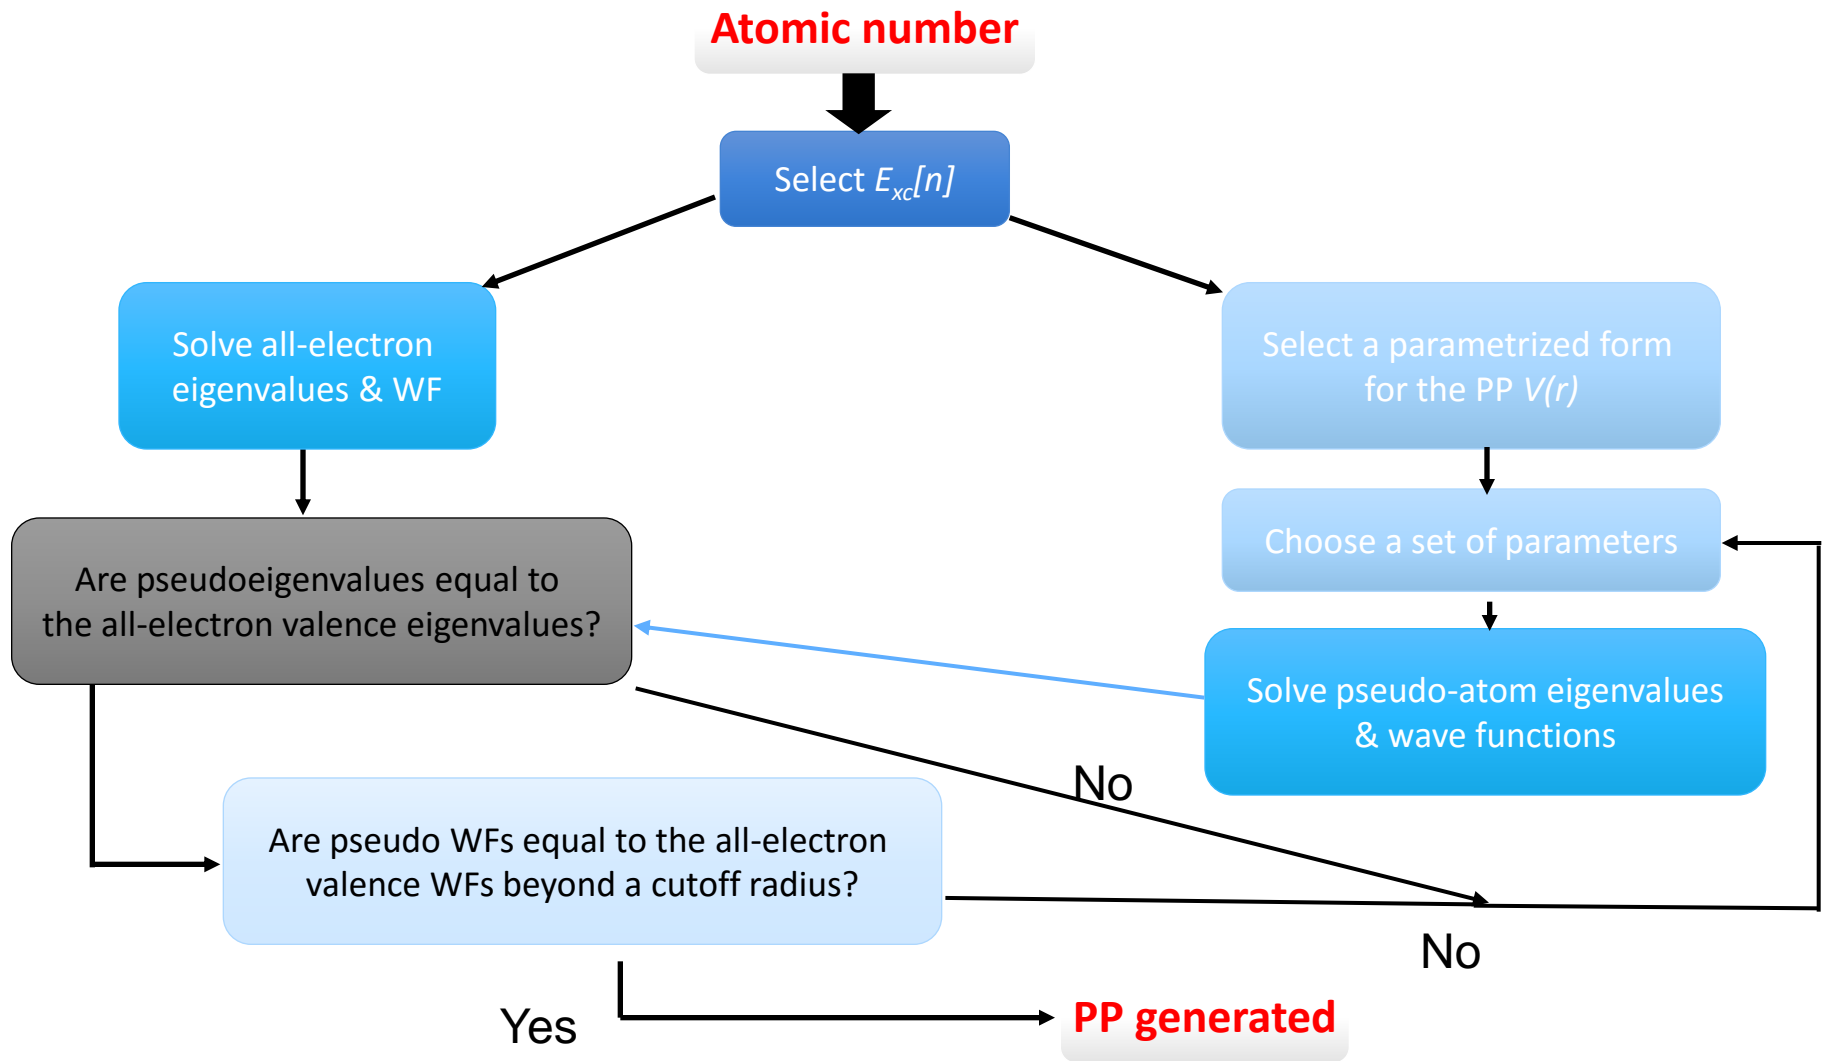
Atomic number

Select $E_{xc}[n]$

Solve all-electron eigenvalues & WF

Select a parametrized form for the PP $V(r)$

Choose a set of parameters

Are pseudoeigenvalues equal to the all-electron valence eigenvalues?

Solve pseudo-atom eigenvalues & wave functions

No

Are pseudo WFs equal to the all-electron valence WFs beyond a cutoff radius?

No

Yes

PP generated